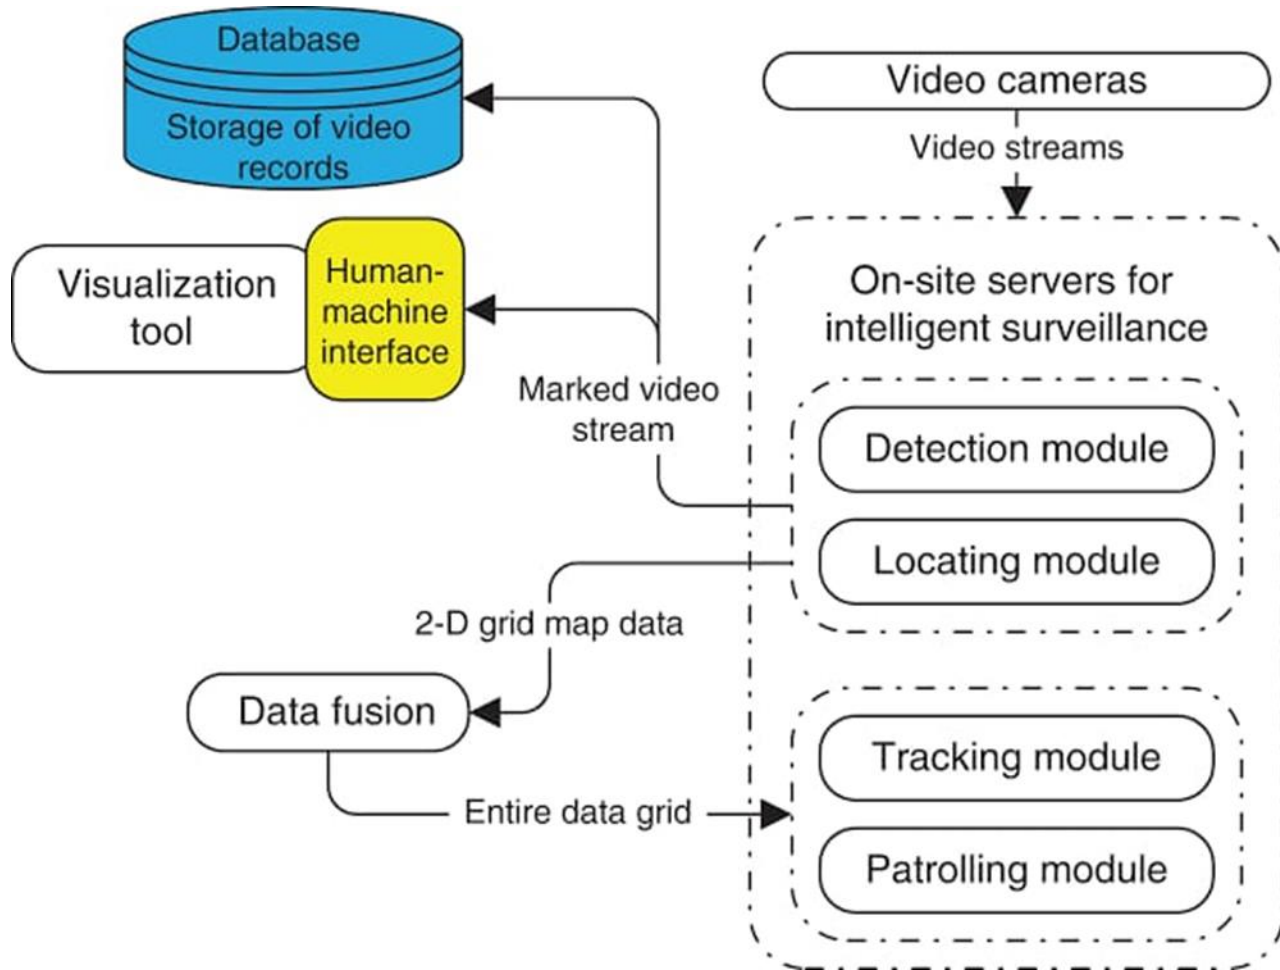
Database

Storage of video records

Video cameras

Video streams

Visualization tool

Human-machine interface

On-site servers for intelligent surveillance

Marked video stream

Detection module

Locating module

2-D grid map data

Data fusion

Tracking module

Entire data grid

Patrolling module